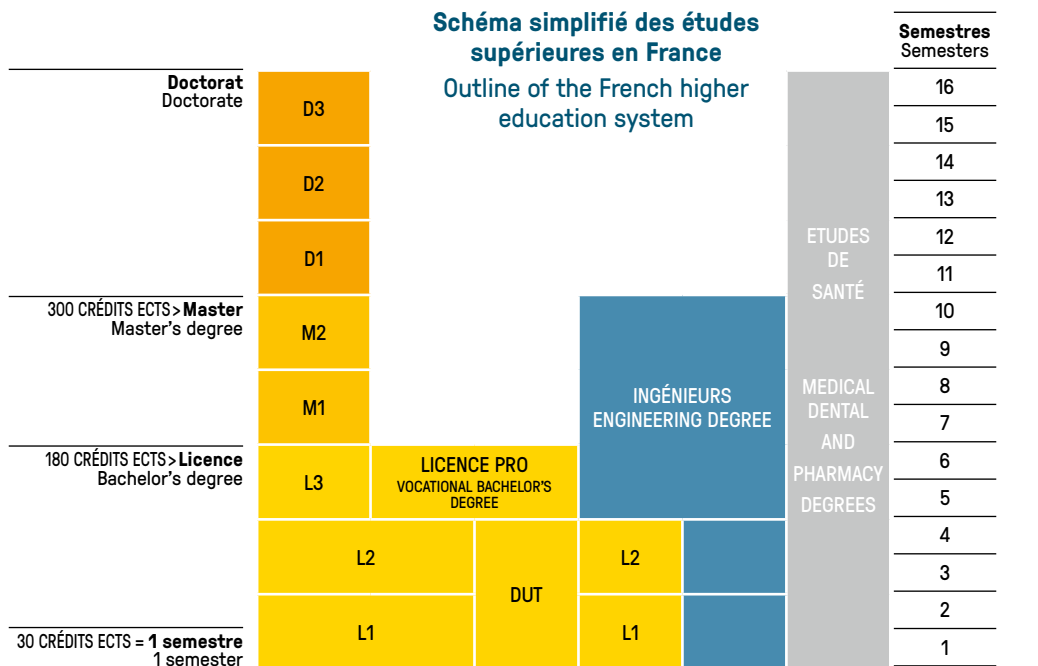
Schéma simplifié des études supérieures en France

Outline of the French higher education system

Semestres
Semesters

Doctorat
Doctorate

300 CRÉDITS ECTS > Master
Master's degree

180 CRÉDITS ECTS > Licence
Bachelor's degree

30 CRÉDITS ECTS = 1 semestre
1 semester

D3

D2

D1

M2

M1

L3

L2

L1

LICENCE PRO
VOCATIONAL BACHELOR'S DEGREE

DUT

L2

L1

INGÉNIEURS
ENGINEERING DEGREE

ETUDES DE SANTÉ

MEDICAL DENTAL AND PHARMACY DEGREES

16
15
14
13
12
11
10
9
8
7
6
5
4
3
2
1